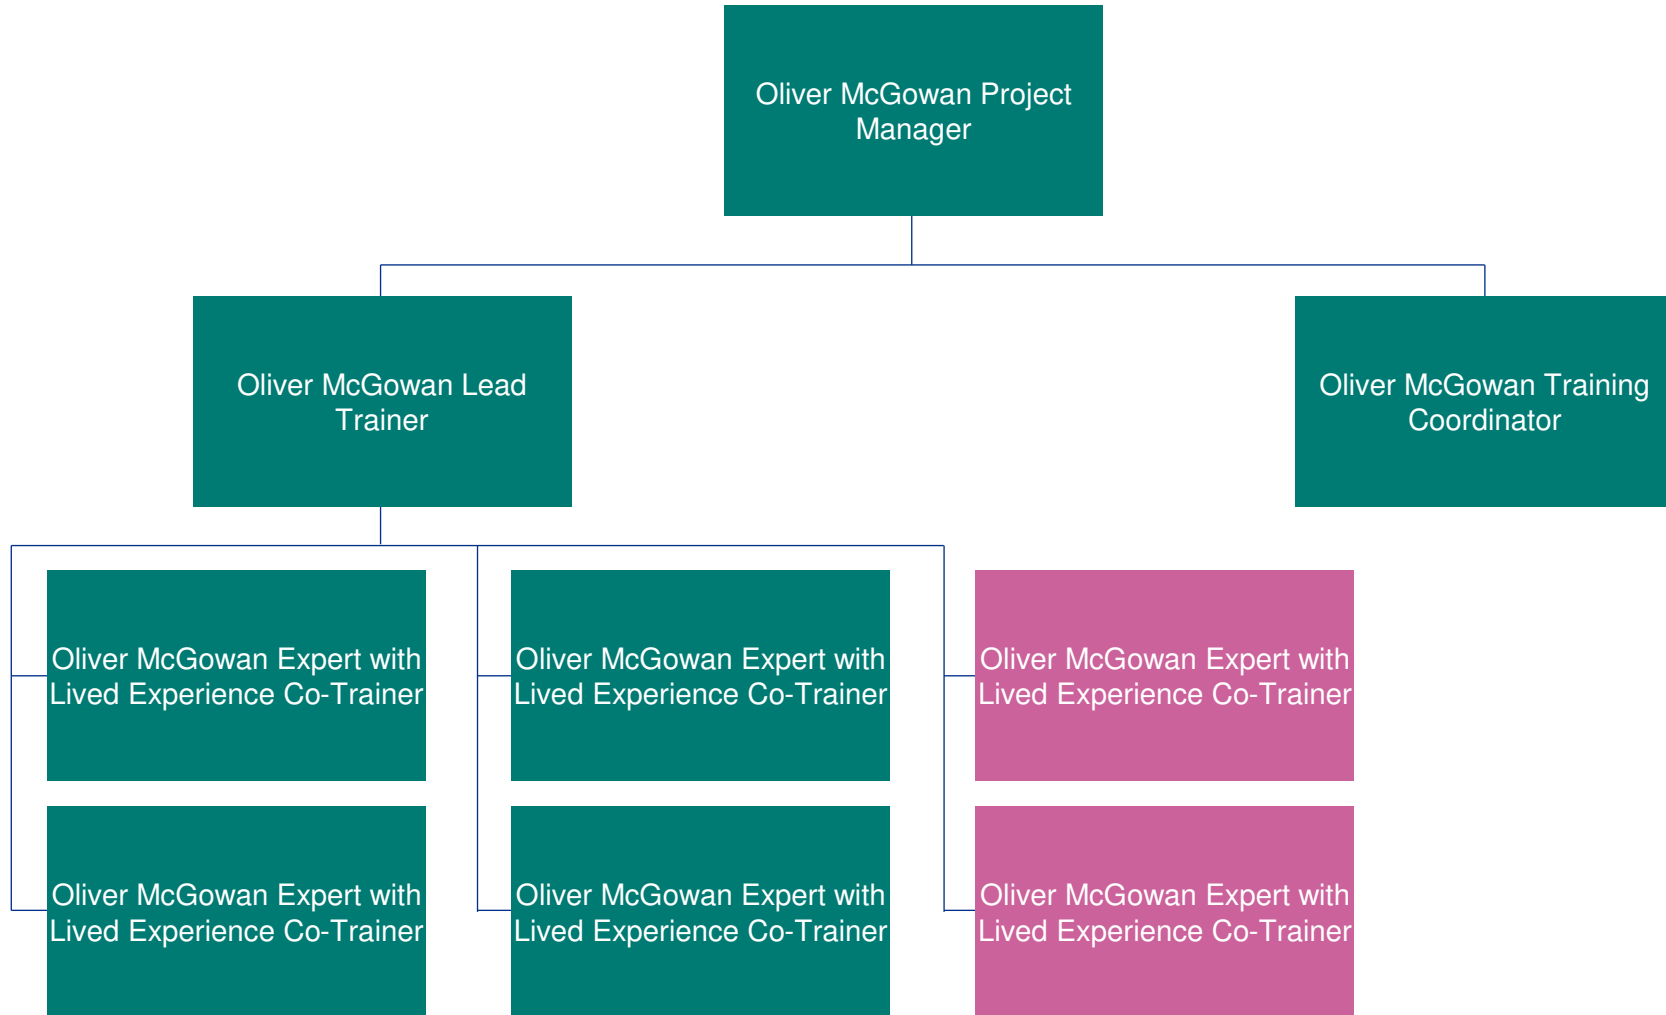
Oliver McGowan Project Manager

Oliver McGowan Lead Trainer

Oliver McGowan Training Coordinator

Oliver McGowan Expert with Lived Experience Co-Trainer

Oliver McGowan Expert with Lived Experience Co-Trainer

Oliver McGowan Expert with Lived Experience Co-Trainer

Oliver McGowan Expert with Lived Experience Co-Trainer

Oliver McGowan Expert with Lived Experience Co-Trainer

Oliver McGowan Expert with Lived Experience Co-Trainer